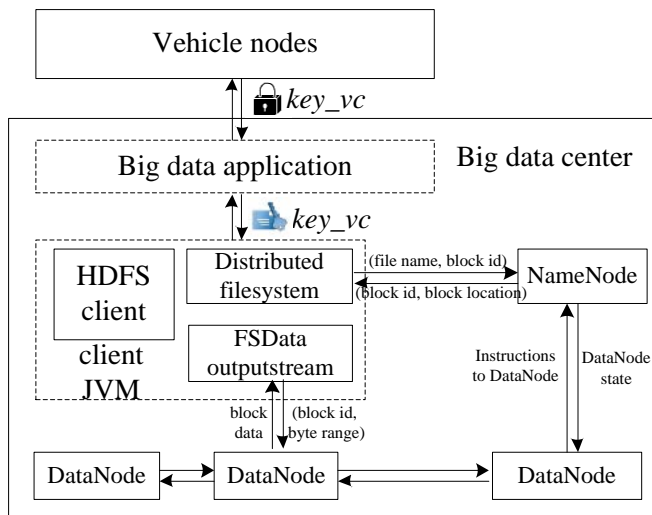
Vehicle nodes

key_vc

Big data application

Big data center

key_vc

HDFS client

client JVM

Distributed filesystem

(file name, block id)

(block id, block location)

NameNode

FSData outputstream

Instructions to DataNode

DataNode state

block data

(block id, byte range)

DataNode

DataNode

DataNode